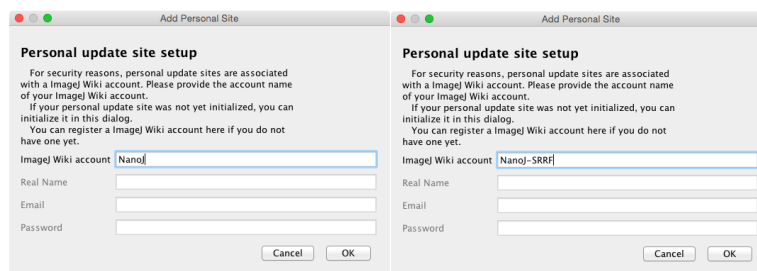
Add Personal Site

Personal update site setup

For security reasons, personal update sites are associated with a ImageJ Wiki account. Please provide the account name of your ImageJ Wiki account.
If your personal update site was not yet initialized, you can initialize it in this dialog.
You can register a ImageJ Wiki account here if you do not have one yet.

ImageJ Wiki account NanoJ
Real Name
Email
Password

Cancel OK

Add Personal Site

Personal update site setup

For security reasons, personal update sites are associated with a ImageJ Wiki account. Please provide the account name of your ImageJ Wiki account.
If your personal update site was not yet initialized, you can initialize it in this dialog.
You can register a ImageJ Wiki account here if you do not have one yet.

ImageJ Wiki account NanoJ-SRRF
Real Name
Email
Password

Cancel OK